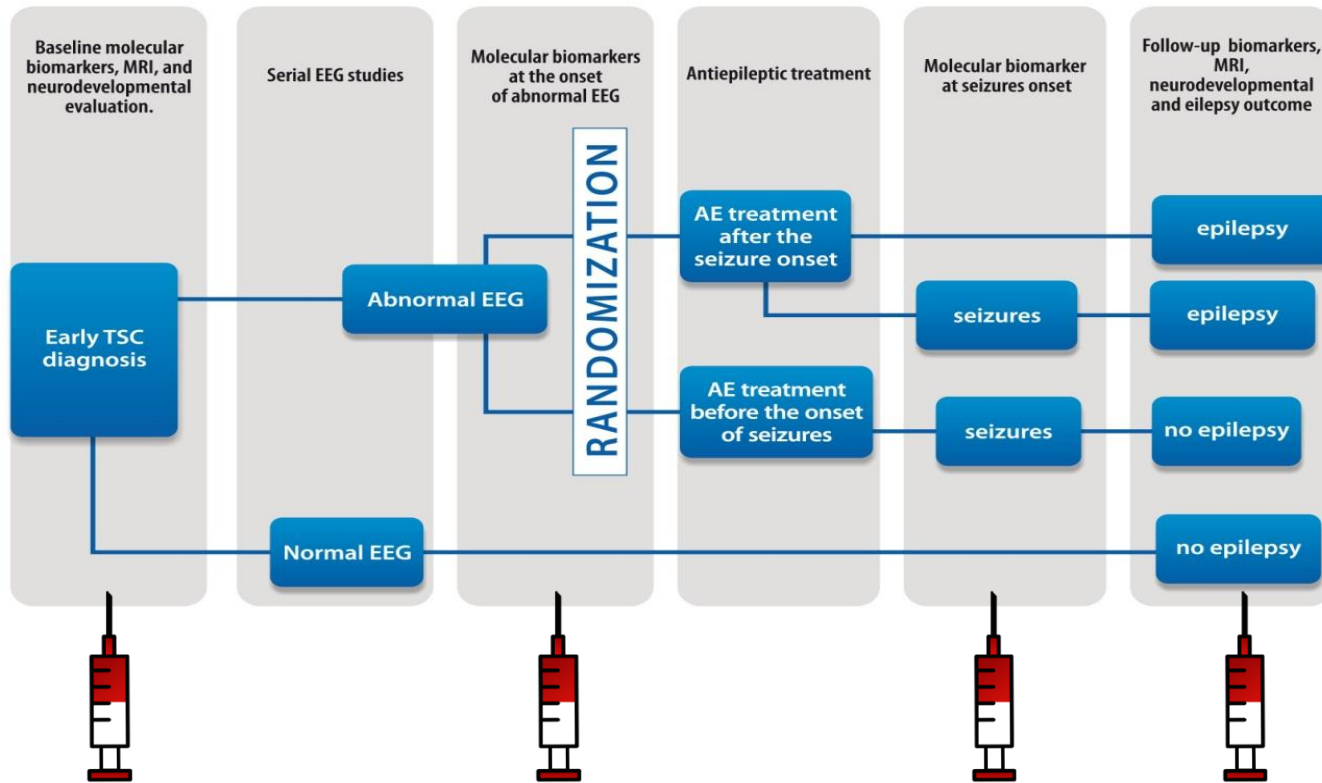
Baseline molecular biomarkers, MRI, and neurodevelopmental evaluation.

Serial EEG studies

Molecular biomarkers at the onset of abnormal EEG

Antiepileptic treatment

Molecular biomarker at seizures onset

Follow-up biomarkers, MRI, neurodevelopmental and eilepsy outcome

Early TSC diagnosis

Abnormal EEG

RANDOMIZATION

AE treatment after the seizure onset

epilepsy

seizures

epilepsy

AE treatment before the onset of seizures

seizures

no epilepsy

Normal EEG

no epilepsy